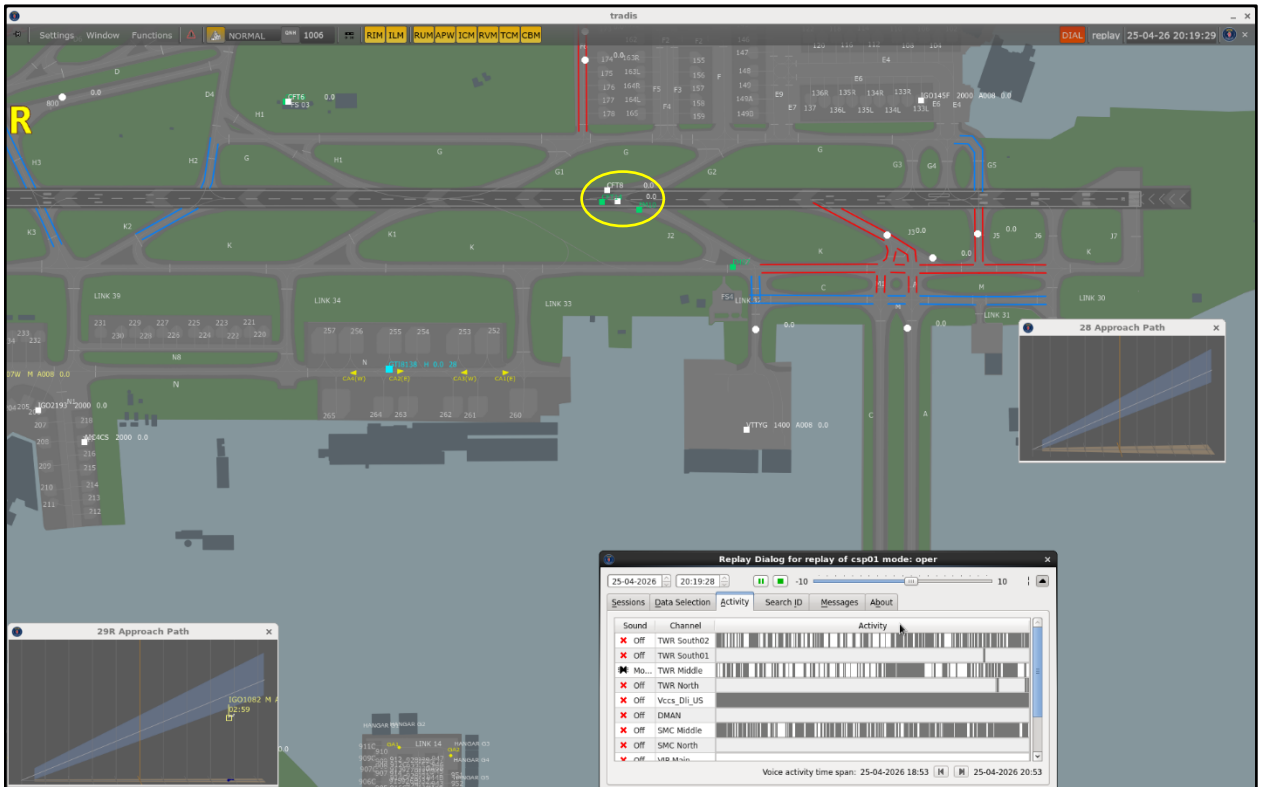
tradis

Settings Window Functions NORMAL QNH 1006 RIM ILM RUM APW ICM RVM TCM CBM DIAL replay 25-04-26 20:19:29

R

CFT6 0.0
CFT8 0.0
0.0

IGO145F 2000 A006 0.0
IGO2193 2000 0.0
IGO4CS 2000 0.0
VTTYG 1400 A006 0.0

D D4 H1 H2 H3 G G1 G2 G3 G4 G5 K K1 K2 K3 J2 J5 J6 J7 LINK 39 LINK 34 LINK 33 LINK 31 LINK 30 N N8 C M A E4 E6 E7 E9

28 Approach Path

29R Approach Path

IGO1082 M
02:59

LINK 14

Replay Dialog for replay of csp01 mode: oper

25-04-2026 20:19:28 -10 10

Sessions | Data Selection | Activity | Search ID | Messages | About

| Sound | Channel | Activity |
|---|---|---|
| Off | TWR South02 | |
| Off | TWR South01 | |
| Mo... | TWR Middle | |
| Off | TWR North | |
| Off | Vccs_Dii_US | |
| Off | DMAN | |
| Off | SMC Middle | |
| Off | SMC North | |
| Off | VIP Main | |

Voice activity time span: 25-04-2026 18:53 25-04-2026 20:53